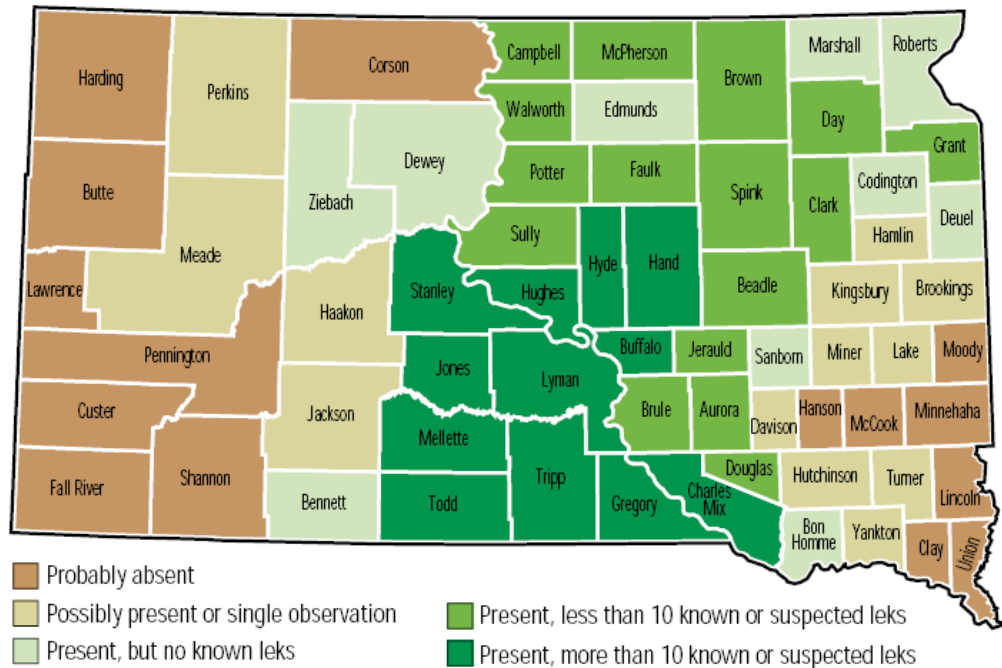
Harding
Perkins
Corson
Campbell
McPherson
Brown
Marshall
Roberts
Walworth
Edmunds
Day
Butte
Dewey
Grant
Potter
Faulk
Codington
Ziebach
Spink
Clark
Deuel
Meade
Sully
Hyde
Hand
Hamlin
Lawrence
Stanley
Hughes
Beadle
Kingsbury
Brookings
Haakon
Pennington
Buffalo
Jerauld
Sanborn
Miner
Lake
Moody
Jones
Lyman
Custer
Jackson
Brule
Aurora
Davison
Hanson
McCook
Minnehaha
Mellette
Shannon
Douglas
Hutchinson
Turner
Fall River
Tripp
Charles Mix
Bennett
Todd
Gregory
Lincoln
Bon Homme
Yankton
Clay
Union

Probably absent
Possibly present or single observation
Present, but no known leks
Present, less than 10 known or suspected leks
Present, more than 10 known or suspected leks